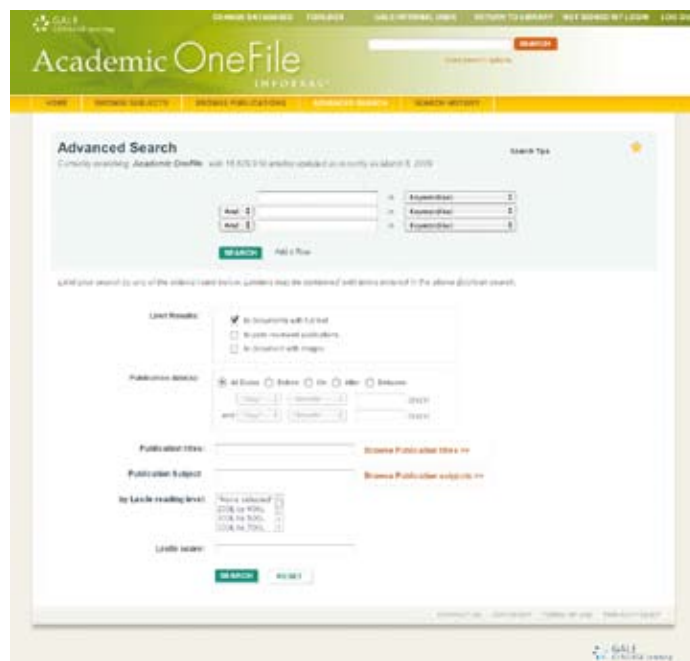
GALE CENGAGE Learning

CHANGE DATABASES TOOLBOX GALE INTERNAL USER RETURN TO LIBRARY NOT SIGNED IN? LOGIN LOG OUT

Academic OneFile

INFOTRAC

SEARCH

HOME BROWSE SUBJECTS BROWSE PUBLICATIONS ADVANCED SEARCH SEARCH HISTORY

Advanced Search

Currently searching: Academic OneFile with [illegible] articles updated as recently as March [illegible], 2009

Search Tips

in Keyword(s)

And in Keyword(s)

And in Keyword(s)

SEARCH Add a Row

Limit your search to any of the options listed below. Limiters may be combined with terms entered in the above Boolean search.

Limit Results:

to documents with full text

to peer-reviewed publications

to documents with images

Publication date(s): All Dates Before On After Between

(yyyy)

and (yyyy)

Publication title: Browse Publication titles >>

Publication Subject: Browse Publication subjects >>

by Lexile reading level: None selected, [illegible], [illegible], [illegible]

Lexile score:

SEARCH RESET

GALE CENGAGE Learning